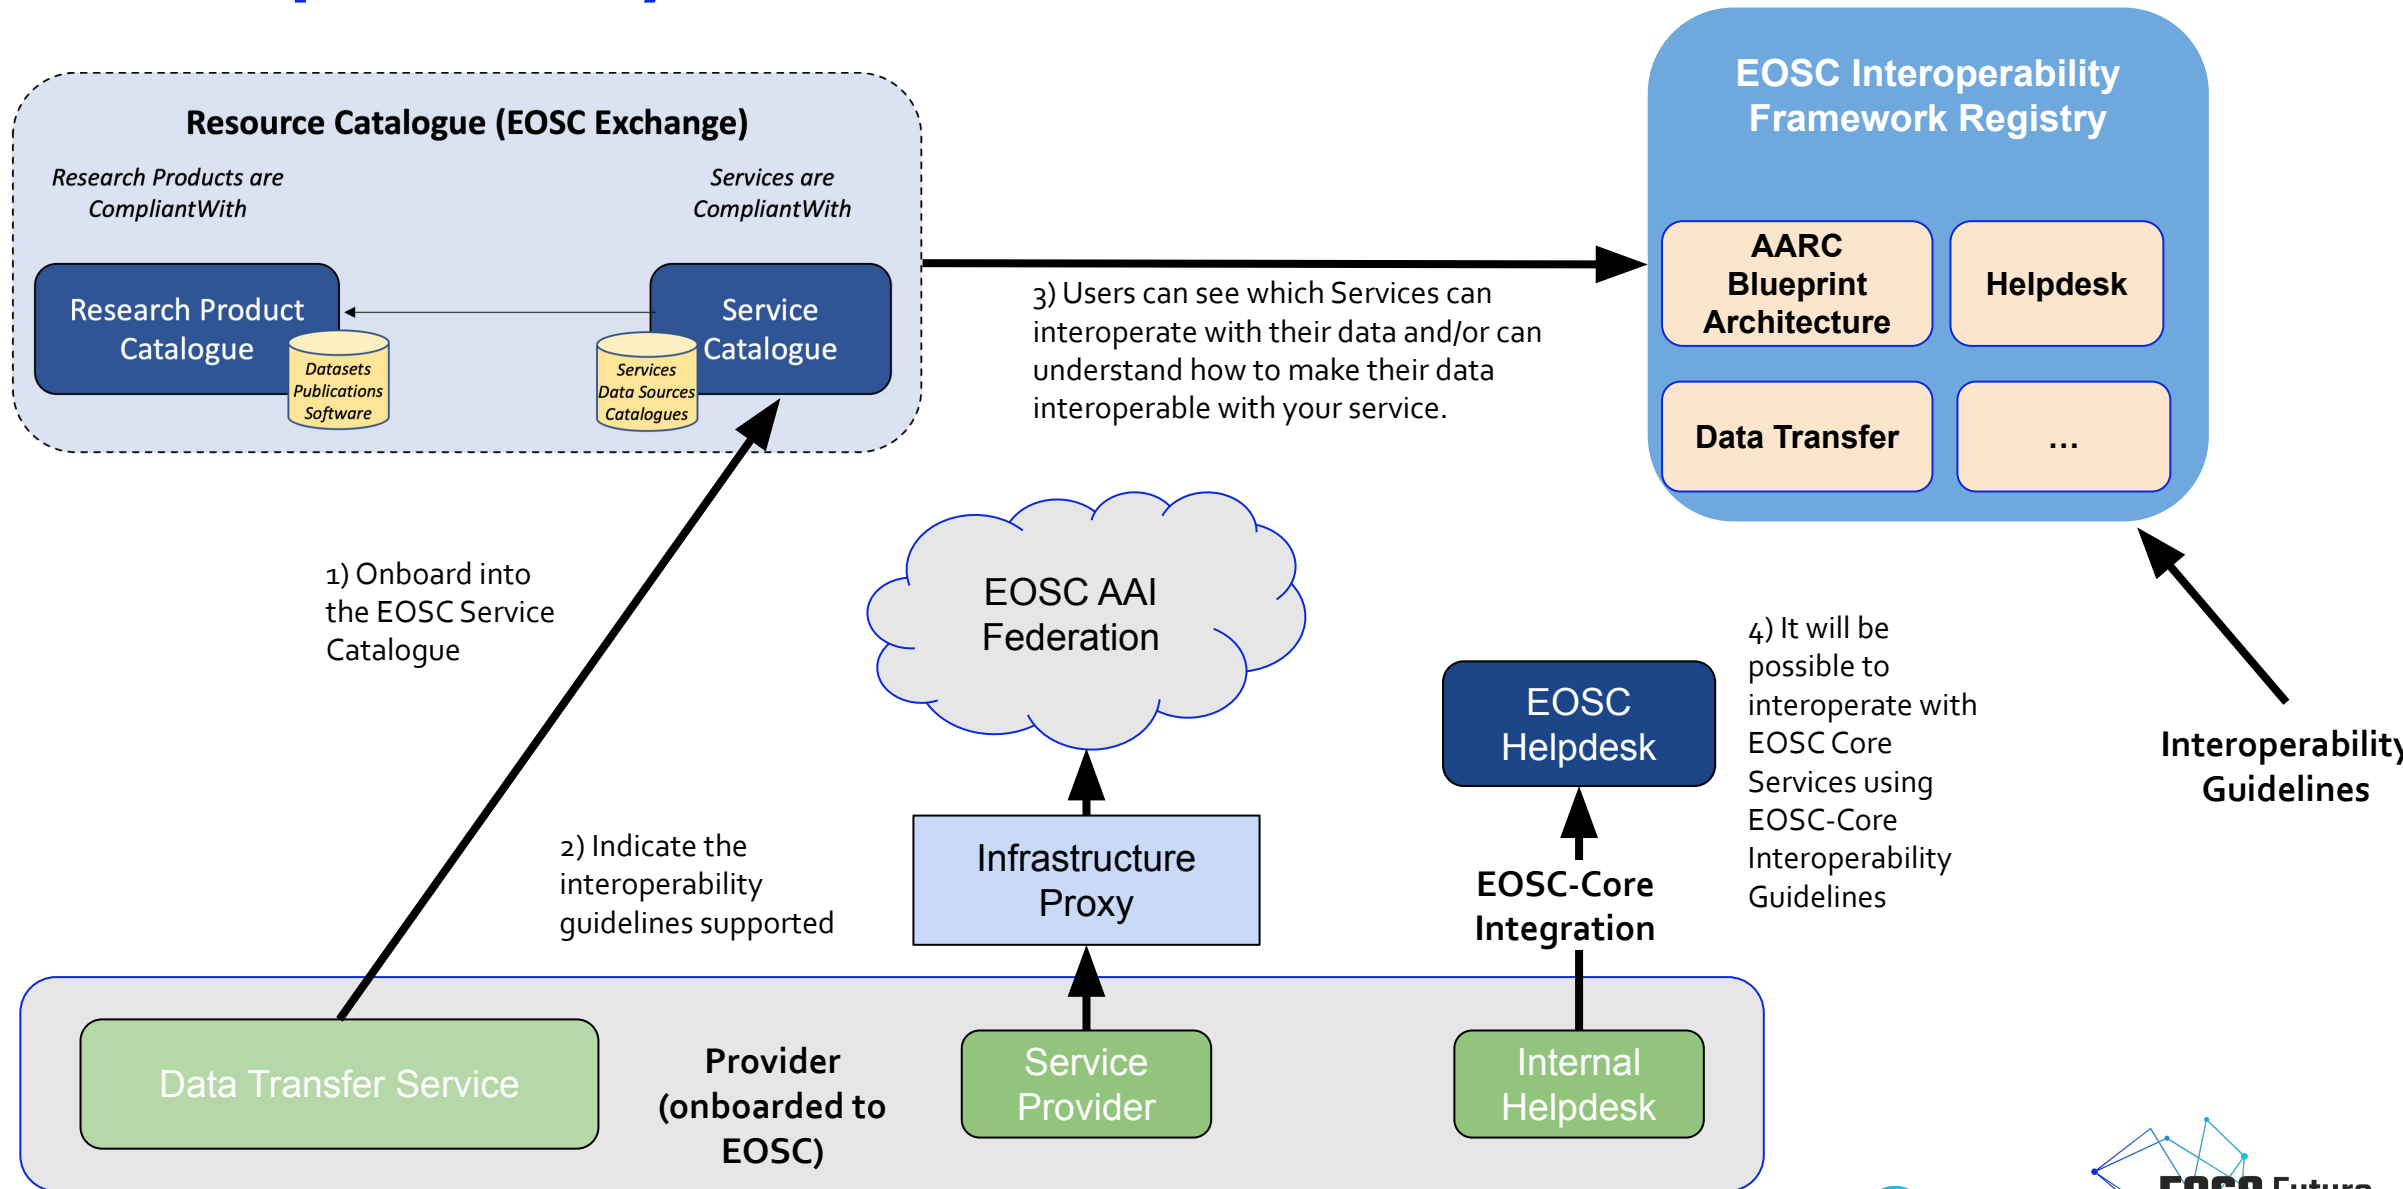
Resource Catalogue (EOSC Exchange)

Research Products are CompliantWith

Services are CompliantWith

Research Product Catalogue

Datasets Publications Software

Service Catalogue

Services Data Sources Catalogues

EOSC Interoperability Framework Registry

AARC Blueprint Architecture

Helpdesk

Data Transfer

...

3) Users can see which Services can interoperate with their data and/or can understand how to make their data interoperable with your service.

1) Onboard into the EOSC Service Catalogue

EOSC AAI Federation

EOSC Helpdesk

4) It will be possible to interoperate with EOSC Core Services using EOSC-Core Interoperability Guidelines

Interoperability Guidelines

2) Indicate the interoperability guidelines supported

Infrastructure Proxy

EOSC-Core Integration

Data Transfer Service

Provider (onboarded to EOSC)

Service Provider

Internal Helpdesk

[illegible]